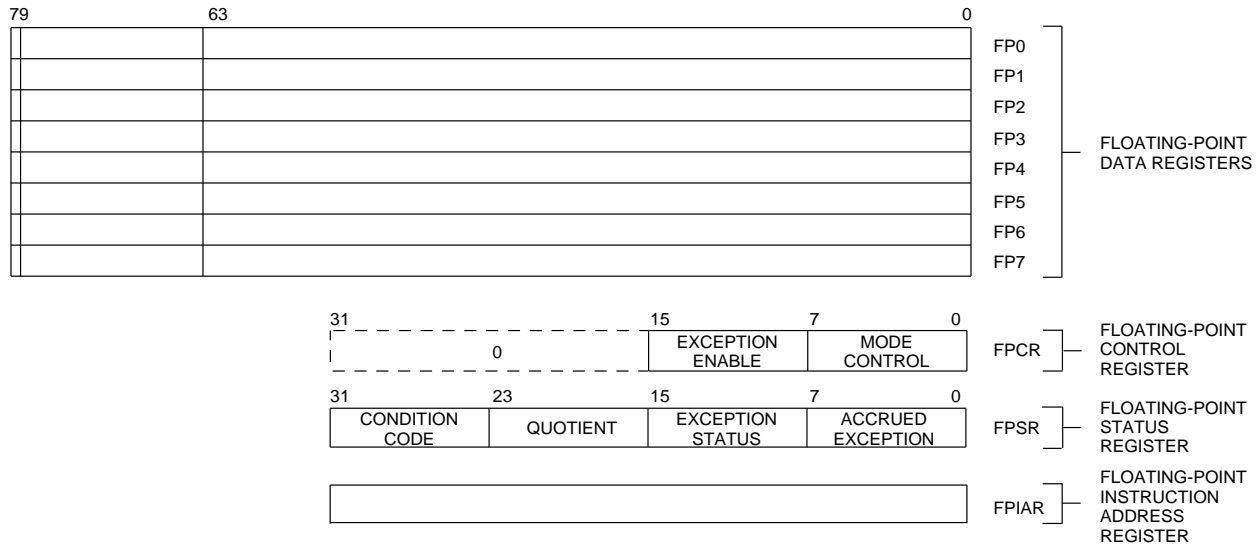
79 63 0

FP0
FP1
FP2
FP3
FP4
FP5
FP6
FP7

FLOATING-POINT DATA REGISTERS

31 15 7 0

0

EXCEPTION ENABLE

MODE CONTROL

FPCR

FLOATING-POINT CONTROL REGISTER

31 23 15 7 0

CONDITION CODE

QUOTIENT

EXCEPTION STATUS

ACCRUED EXCEPTION

FPSR

FLOATING-POINT STATUS REGISTER

FPIAR

FLOATING-POINT INSTRUCTION ADDRESS REGISTER